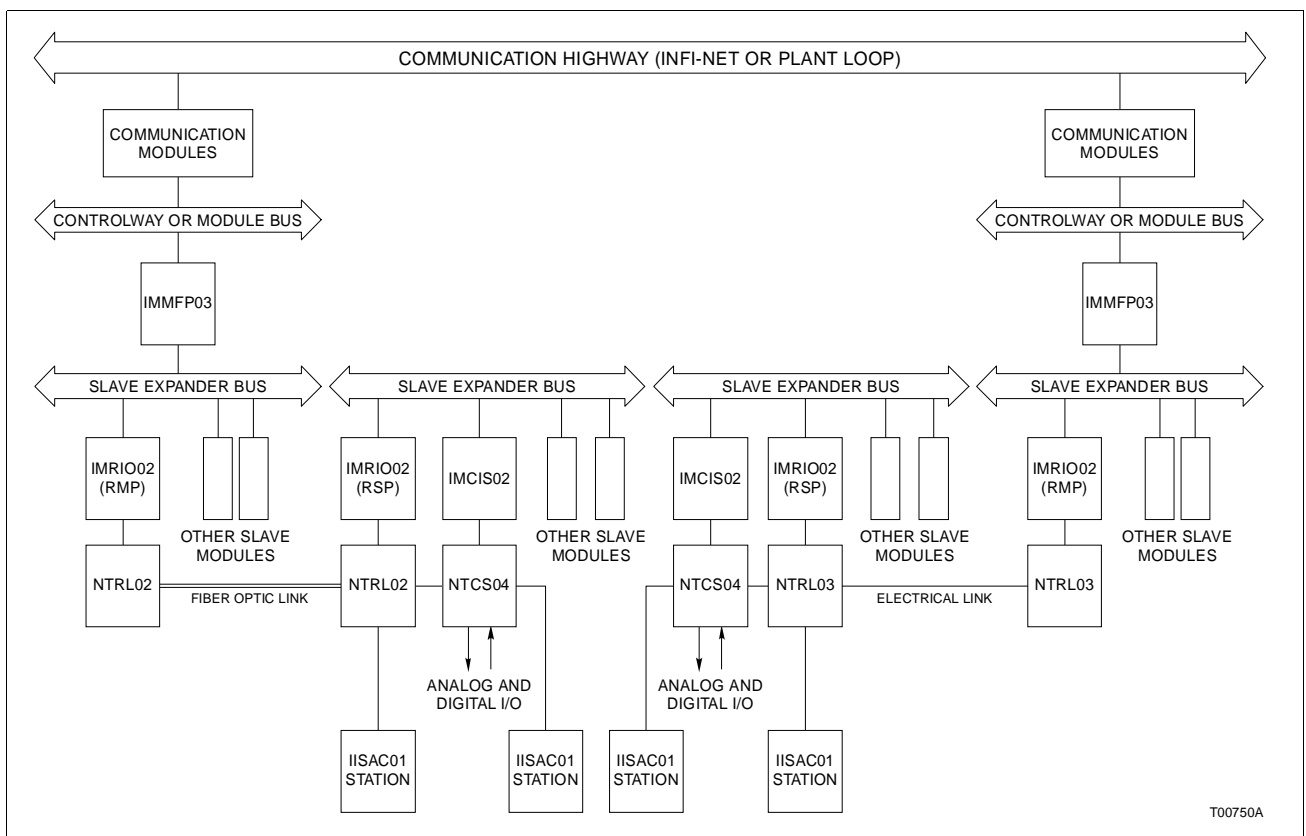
COMMUNICATION HIGHWAY (INFI-NET OR PLANT LOOP)

COMMUNICATION MODULES

COMMUNICATION MODULES

CONTROLWAY OR MODULE BUS

CONTROLWAY OR MODULE BUS

IMMFP03

IMMFP03

SLAVE EXPANDER BUS

SLAVE EXPANDER BUS

SLAVE EXPANDER BUS

SLAVE EXPANDER BUS

IMRIO02 (RMP)

OTHER SLAVE MODULES

IMRIO02 (RSP)

IMCIS02

OTHER SLAVE MODULES

IMCIS02

IMRIO02 (RSP)

OTHER SLAVE MODULES

IMRIO02 (RMP)

OTHER SLAVE MODULES

NTRL02

FIBER OPTIC LINK

NTRL02

NTCS04

NTCS04

NTRL03

ELECTRICAL LINK

NTRL03

ANALOG AND DIGITAL I/O

ANALOG AND DIGITAL I/O

IISAC01 STATION

IISAC01 STATION

IISAC01 STATION

IISAC01 STATION

T00750A